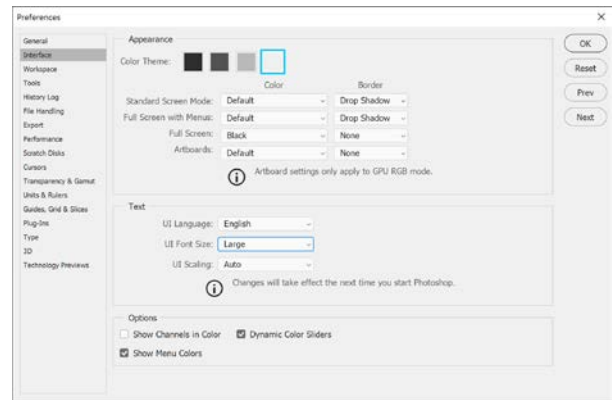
Preferences

General
Interface
Workspace
Tools
History Log
File Handling
Export
Performance
Scratch Disks
Cursors
Transparency & Gamut
Units & Rulers
Guides, Grid & Slices
Plug-ins
Type
3D
Technology Previews

Appearance

Color Theme:

| | Color | Border |
|---|---|---|
| Standard Screen Mode: | Default | Drop Shadow |
| Full Screen with Menus: | Default | Drop Shadow |
| Full Screen: | Black | None |
| Artboards: | Default | None |

Artboard settings only apply to GPU RGB mode.

Text

UI Language: English

UI Font Size: Large

UI Scaling: Auto

Changes will take effect the next time you start Photoshop.

Options

Show Channels in Color

Dynamic Color Sliders

Show Menu Colors

OK
Reset
Prev
Next